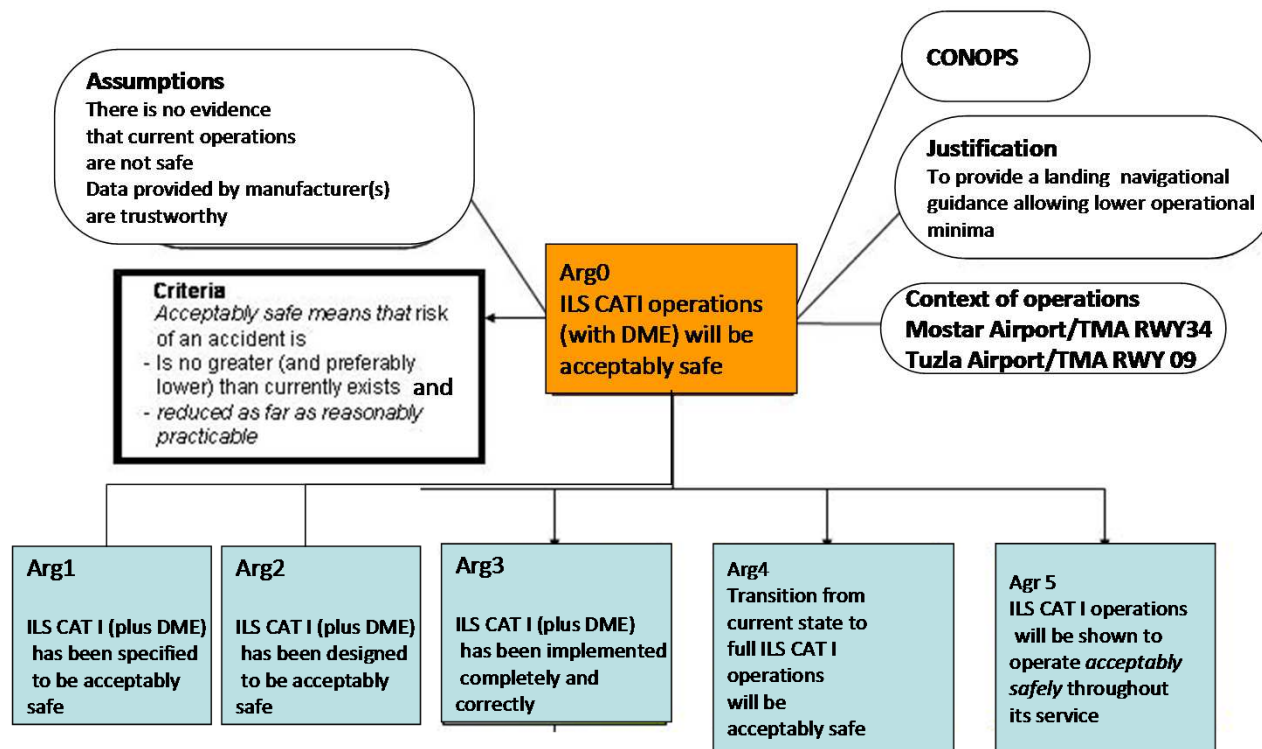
Assumptions
There is no evidence that current operations are not safe
Data provided by manufacturer(s) are trustworthy

CONOPS

Justification
To provide a landing navigational guidance allowing lower operational minima

Criteria
*Acceptably safe means that* risk of an accident is
- Is no greater (and preferably lower) than currently exists and
- *reduced as far as reasonably practicable*

Arg0
ILS CATI operations (with DME) will be acceptably safe

Context of operations
Mostar Airport/TMA RWY34
Tuzla Airport/TMA RWY 09

Arg1
ILS CAT I (plus DME) has been specified to be acceptably safe

Arg2
ILS CAT I (plus DME) has been designed to be acceptably safe

Arg3
ILS CAT I (plus DME) has been implemented completely and correctly

Arg4
Transition from current state to full ILS CAT I operations will be acceptably safe

Agr 5
ILS CAT I operations will be shown to operate *acceptably safely* throughout its service